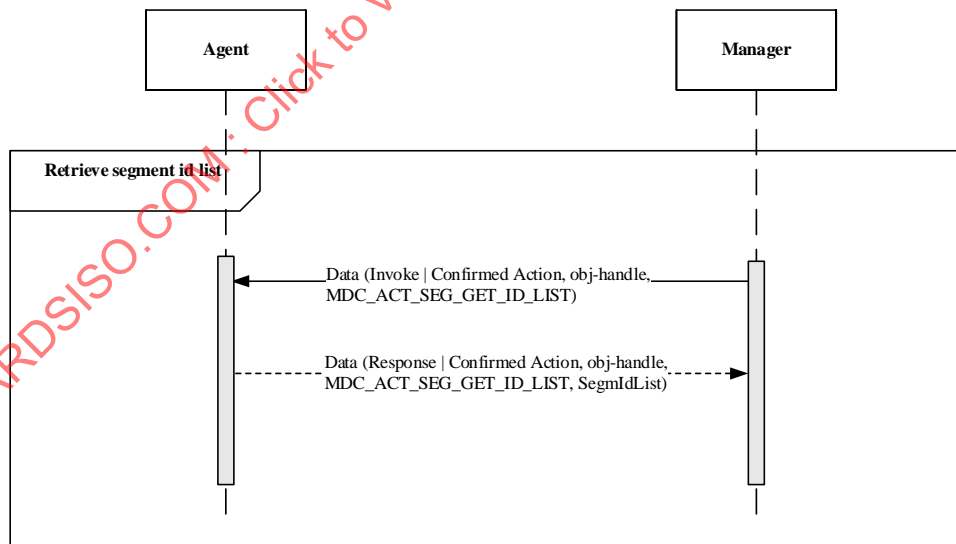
Agent

Manager

Retrieve segment id list

Data (Invoke | Confirmed Action, obj-handle, MDC_ACT_SEG_GET_ID_LIST)

Data (Response | Confirmed Action, obj-handle, MDC_ACT_SEG_GET_ID_LIST, SegmIdList)

RDSISO.COM : Click to v